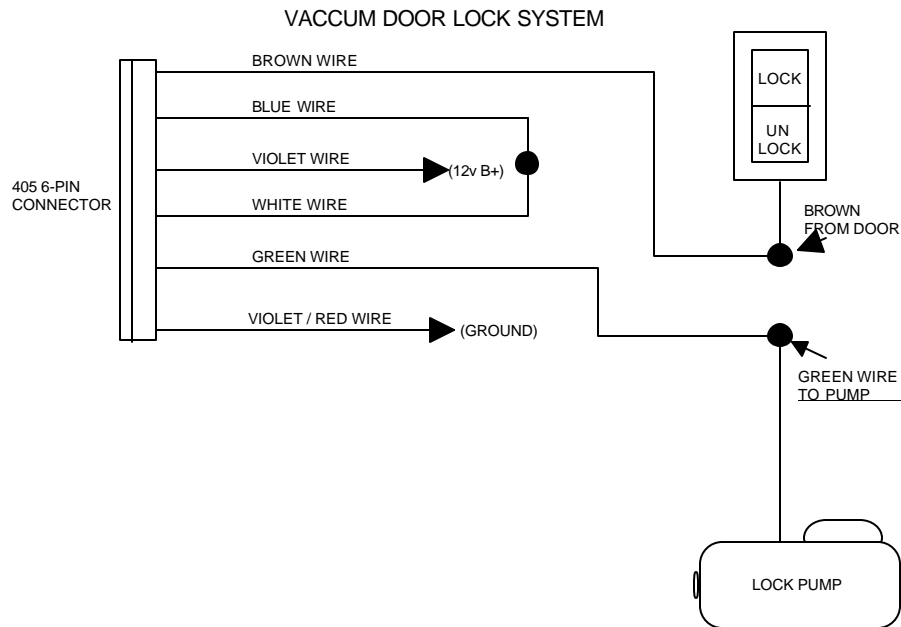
VACCUM DOOR LOCK SYSTEM

BROWN WIRE

BLUE WIRE

VIOLET WIRE

(12v B+)

WHITE WIRE

405 6-PIN CONNECTOR

GREEN WIRE

VIOLET / RED WIRE

(GROUND)

LOCK

UN LOCK

BROWN FROM DOOR

GREEN WIRE TO PUMP

LOCK PUMP